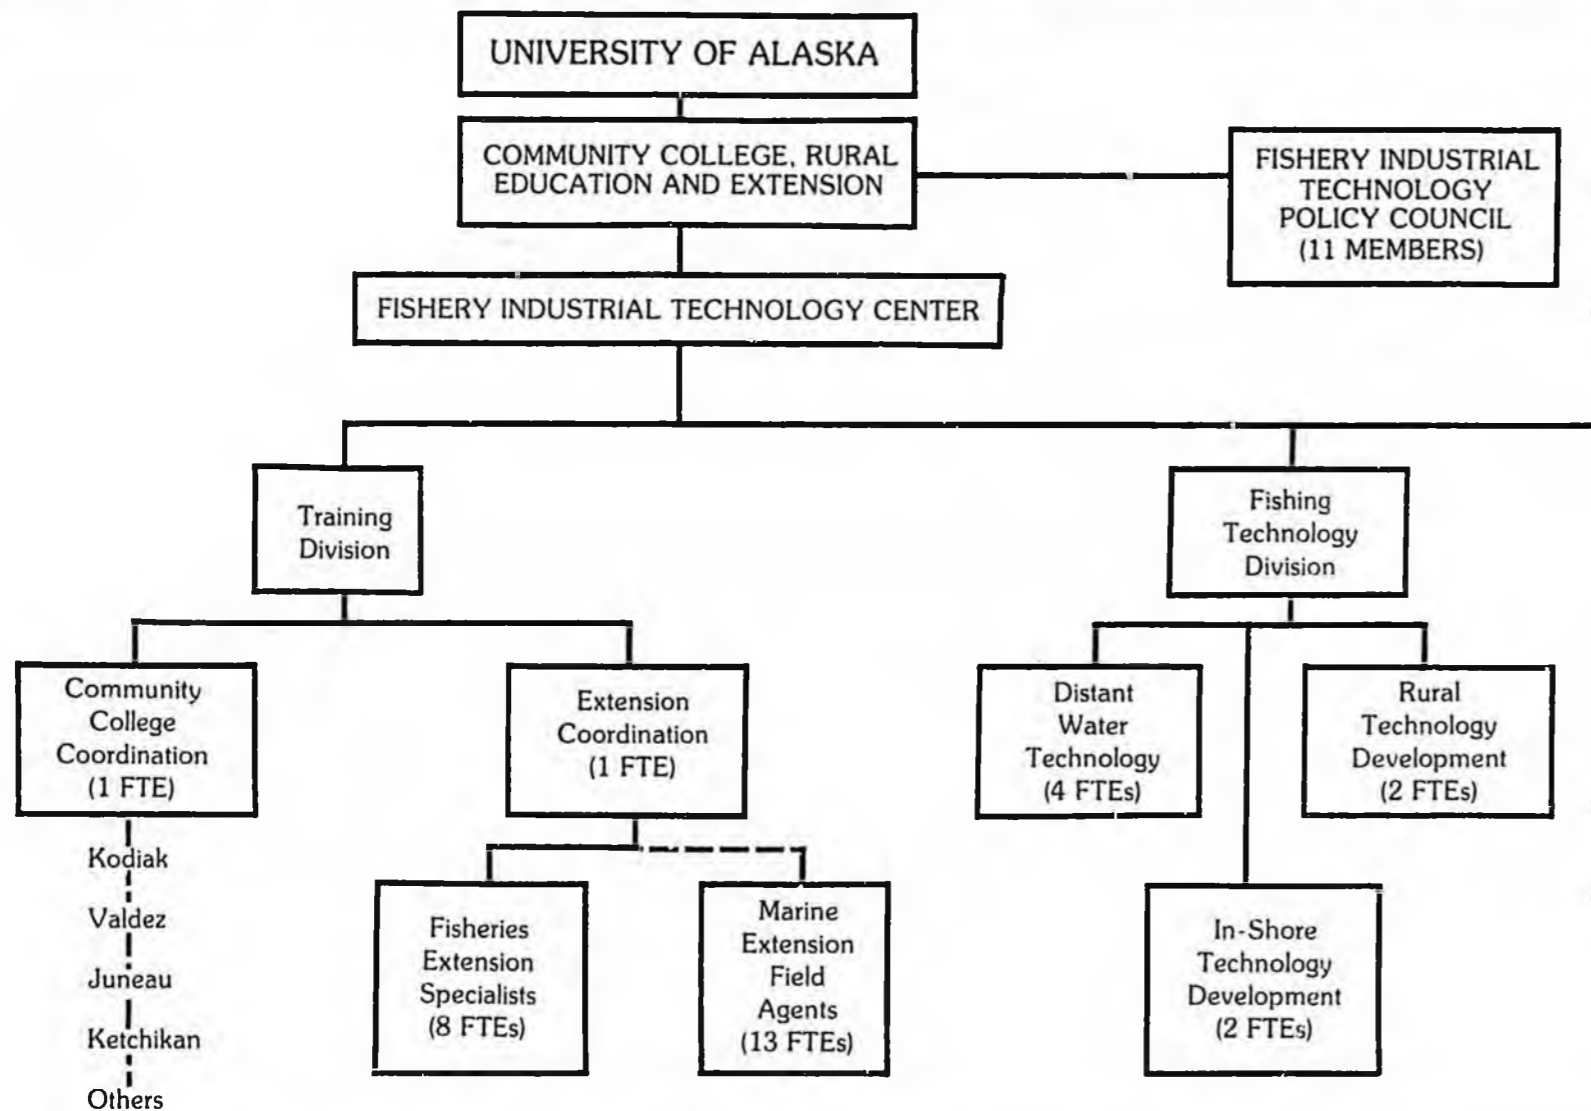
UNIVERSITY OF ALASKA

COMMUNITY COLLEGE, RURAL EDUCATION AND EXTENSION

FISHERY INDUSTRIAL TECHNOLOGY POLICY COUNCIL (11 MEMBERS)

FISHERY INDUSTRIAL TECHNOLOGY CENTER

Training Division

Fishing Technology Division

Community College Coordination (1 FTE)

Kodiak

Valdez

Juneau

Ketchikan

Others

Extension Coordination (1 FTE)

Fisheries Extension Specialists (8 FTEs)

Marine Extension Field Agents (13 FTEs)

Distant Water Technology (4 FTEs)

Rural Technology Development (2 FTEs)

In-Shore Technology Development (2 FTEs)